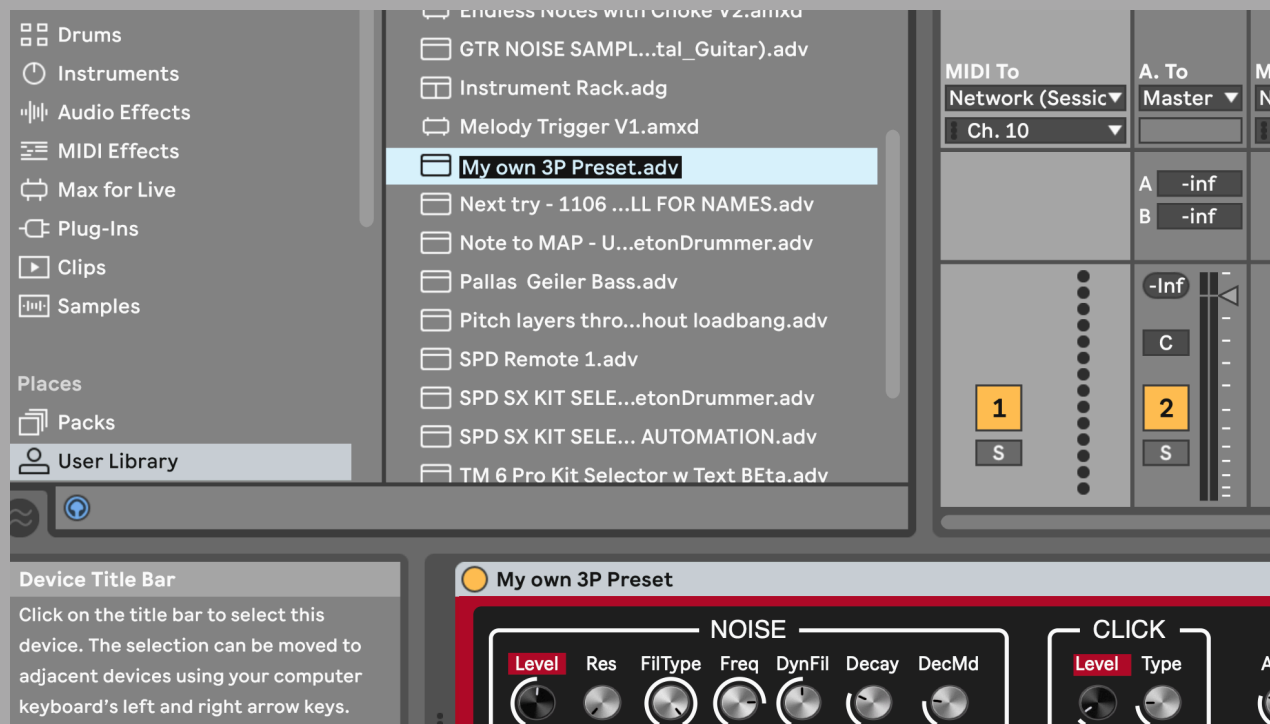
Drums
Instruments
Audio Effects
MIDI Effects
Max for Live
Plug-Ins
Clips
Samples

Places
Packs
User Library

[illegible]
GTR NOISE SAMPL...tal_Guitar).adv
Instrument Rack.adg
Melody Trigger V1.amxd
My own 3P Preset.adv
Next try - 1106 ...LL FOR NAMES.adv
Note to MAP - U...etonDrummer.adv
Pallas Geiler Bass.adv
Pitch layers thro...hout loadbang.adv
SPD Remote 1.adv
SPD SX KIT SELE...etonDrummer.adv
SPD SX KIT SELE... AUTOMATION.adv
TM 6 Pro Kit Selector w Text BEta.adv

MIDI To
Network (Sessic
Ch. 10
A. To
Master
A -inf
B -inf
-Inf
C
1
S
2
S

Device Title Bar
Click on the title bar to select this device. The selection can be moved to adjacent devices using your computer keyboard's left and right arrow keys.

My own 3P Preset
NOISE
Level Res FilType Freq DynFil Decay DecMd
CLICK
Level Type